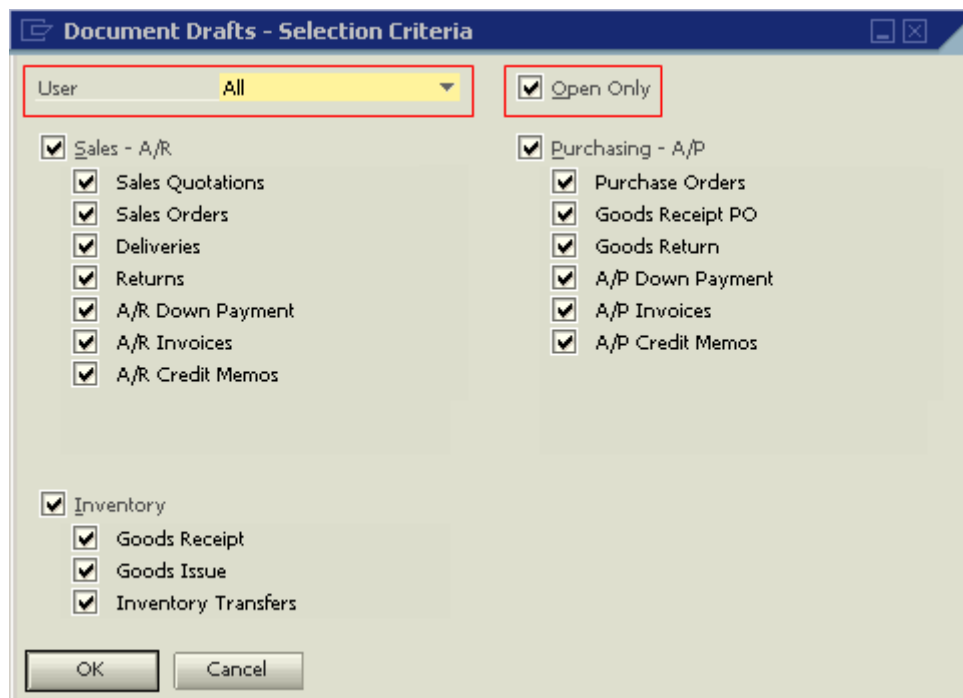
Document Drafts - Selection Criteria

User All

Open Only

Sales - A/R
Sales Quotations
Sales Orders
Deliveries
Returns
A/R Down Payment
A/R Invoices
A/R Credit Memos

Purchasing - A/P
Purchase Orders
Goods Receipt PO
Goods Return
A/P Down Payment
A/P Invoices
A/P Credit Memos

Inventory
Goods Receipt
Goods Issue
Inventory Transfers

OK Cancel